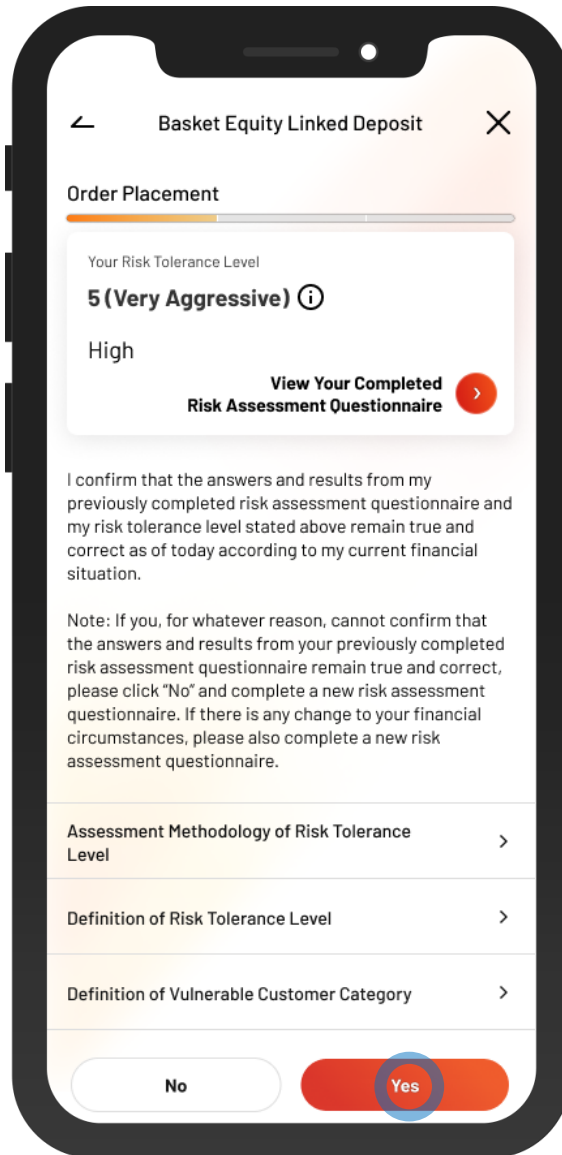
Basket Equity Linked Deposit

Order Placement

Your Risk Tolerance Level

5 (Very Aggressive)

High

View Your Completed Risk Assessment Questionnaire

I confirm that the answers and results from my previously completed risk assessment questionnaire and my risk tolerance level stated above remain true and correct as of today according to my current financial situation.

Note: If you, for whatever reason, cannot confirm that the answers and results from your previously completed risk assessment questionnaire remain true and correct, please click "No" and complete a new risk assessment questionnaire. If there is any change to your financial circumstances, please also complete a new risk assessment questionnaire.

Assessment Methodology of Risk Tolerance Level

Definition of Risk Tolerance Level

Definition of Vulnerable Customer Category

No

Yes